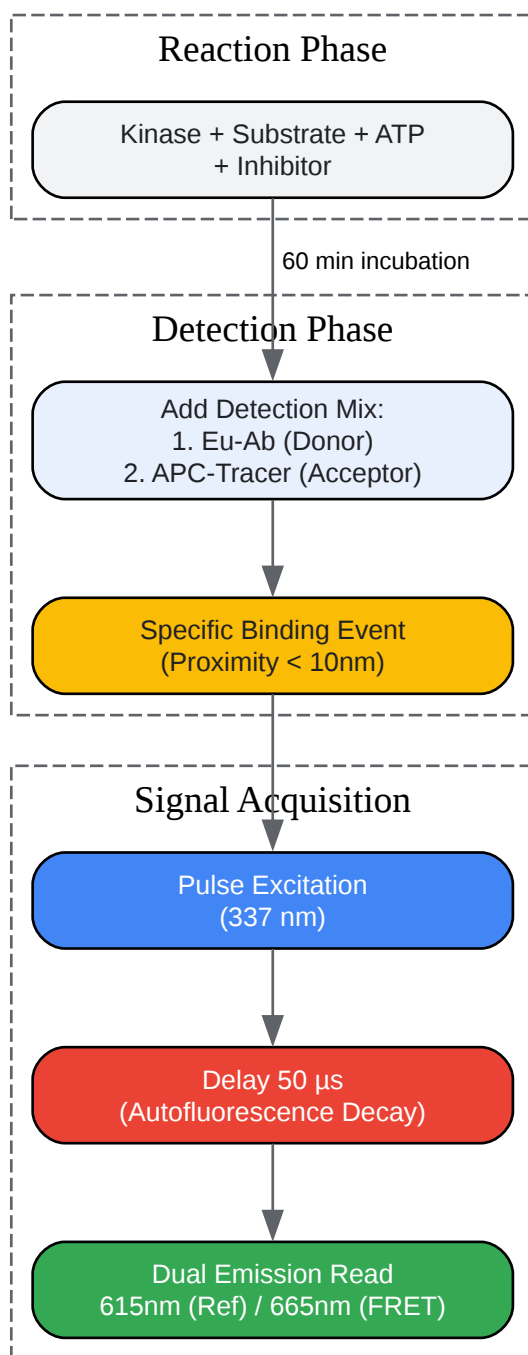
Reaction Phase

Kinase + Substrate + ATP + Inhibitor

60 min incubation

Detection Phase

Add Detection Mix:
1. Eu-Ab (Donor)
2. APC-Tracer (Acceptor)

Specific Binding Event (Proximity < 10nm)

Signal Acquisition

Pulse Excitation (337 nm)

Delay 50 µs (Autofluorescence Decay)

Dual Emission Read 615nm (Ref) / 665nm (FRET)